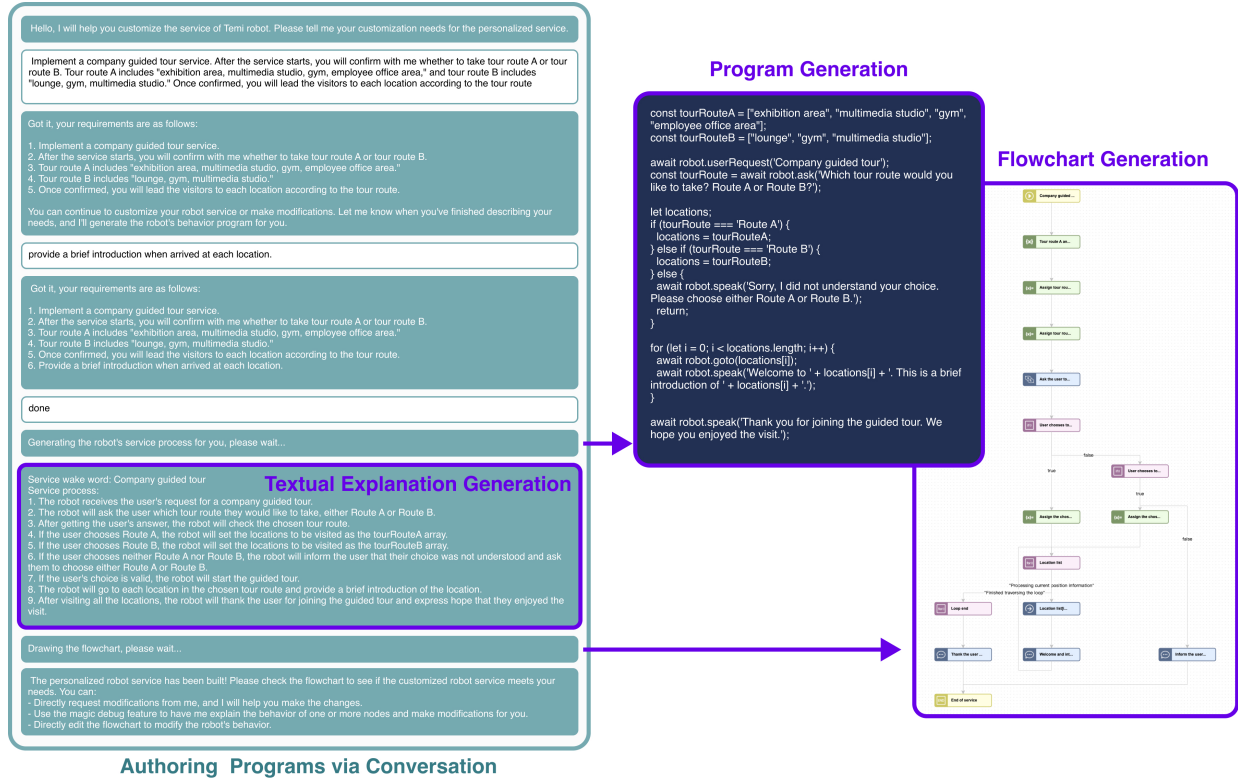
Hello, I will help you customize the service of Temi robot. Please tell me your customization needs for the personalized service.

Implement a company guided tour service. After the service starts, you will confirm with me whether to take tour route A or tour route B. Tour route A includes "exhibition area, multimedia studio, gym, employee office area," and tour route B includes "lounge, gym, multimedia studio." Once confirmed, you will lead the visitors to each location according to the tour route

Got it, your requirements are as follows:

1. Implement a company guided tour service.
2. After the service starts, you will confirm with me whether to take tour route A or tour route B.
3. Tour route A includes "exhibition area, multimedia studio, gym, employee office area."
4. Tour route B includes "lounge, gym, multimedia studio."
5. Once confirmed, you will lead the visitors to each location according to the tour route.

You can continue to customize your robot service or make modifications. Let me know when you've finished describing your needs, and I'll generate the robot's behavior program for you.

provide a brief introduction when arrived at each location.

Got it, your requirements are as follows:

1. Implement a company guided tour service.
2. After the service starts, you will confirm with me whether to take tour route A or tour route B.
3. Tour route A includes "exhibition area, multimedia studio, gym, employee office area."
4. Tour route B includes "lounge, gym, multimedia studio."
5. Once confirmed, you will lead the visitors to each location according to the tour route.
6. Provide a brief introduction when arrived at each location.

done

Generating the robot's service process for you, please wait...

Textual Explanation Generation

Service wake word: Company guided tour
Service process:
1. The robot receives the user's request for a company guided tour.
2. The robot will ask the user which tour route they would like to take, either Route A or Route B.
3. After getting the user's answer, the robot will check the chosen tour route.
4. If the user chooses Route A, the robot will set the locations to be visited as the tourRouteA array.
5. If the user chooses Route B, the robot will set the locations to be visited as the tourRouteB array.
6. If the user chooses neither Route A nor Route B, the robot will inform the user that their choice was not understood and ask them to choose either Route A or Route B.
7. If the user's choice is valid, the robot will start the guided tour.
8. The robot will go to each location in the chosen tour route and provide a brief introduction of the location.
9. After visiting all the locations, the robot will thank the user for joining the guided tour and express hope that they enjoyed the visit.

Drawing the flowchart, please wait...

The personalized robot service has been built! Please check the flowchart to see if the customized robot service meets your needs. You can:
- Directly request modifications from me, and I will help you make the changes.
- Use the magic debug feature to have me explain the behavior of one or more nodes and make modifications for you.
- Directly edit the flowchart to modify the robot's behavior.

Authoring Programs via Conversation

Program Generation

const tourRouteA = ["exhibition area", "multimedia studio", "gym", "employee office area"];
const tourRouteB = ["lounge", "gym", "multimedia studio"];

await robot.userRequest('Company guided tour');
const tourRoute = await robot.ask('Which tour route would you like to take? Route A or Route B?');

let locations;
if (tourRoute === 'Route A') {
locations = tourRouteA;
} else if (tourRoute === 'Route B') {
locations = tourRouteB;
} else {
await robot.speak('Sorry, I did not understand your choice. Please choose either Route A or Route B.');
return;
}

for (let i = 0; i < locations.length; i++) {
await robot.goto(locations[i]);
await robot.speak('Welcome to ' + locations[i] + '. This is a brief introduction of ' + locations[i] + '.');
}

await robot.speak('Thank you for joining the guided tour. We hope you enjoyed the visit.');

Flowchart Generation

Company guided ...
Tour route A an...
Assign tour rou...
Assign tour rou...
Ask the user to...
User chooses to...
false
true
User chooses to...
true
Assign the chos...
Assign the chos...
false
Location list
"Processing current position information"
"Finished traversing the loop"
Loop end
Location list[i]...
Thank the user ...
Welcome and int...
Inform the user...
End of service